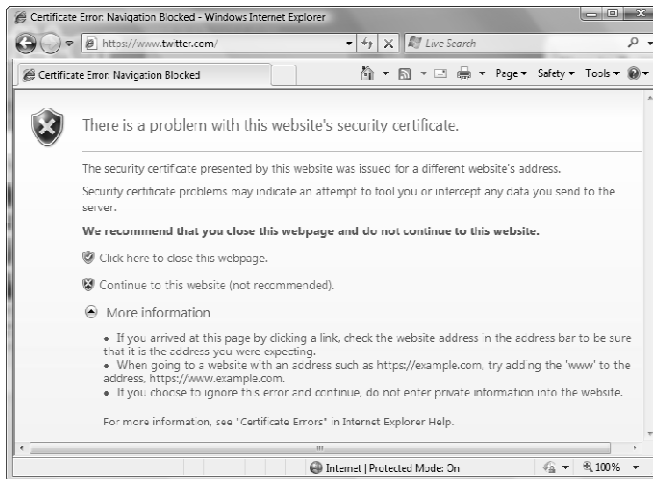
Certificate Error: Navigation Blocked - Windows Internet Explorer

https://www.twitter.com/

Live Search

Certificate Error: Navigation Blocked

Page ▾ Safety ▾ Tools ▾

There is a problem with this website's security certificate.

The security certificate presented by this website was issued for a different website's address.

Security certificate problems may indicate an attempt to fool you or intercept any data you send to the server.

We recommend that you close this webpage and do not continue to this website.

Click here to close this webpage.

Continue to this website (not recommended).

More information

• If you arrived at this page by clicking a link, check the website address in the address bar to be sure that it is the address you were expecting.
• When going to a website with an address such as https://example.com, try adding the 'www' to the address, https://www.example.com.
• If you choose to ignore this error and continue, do not enter private information into the website.

For more information, see "Certificate Errors" in Internet Explorer Help.

Internet | Protected Mode: On

100%